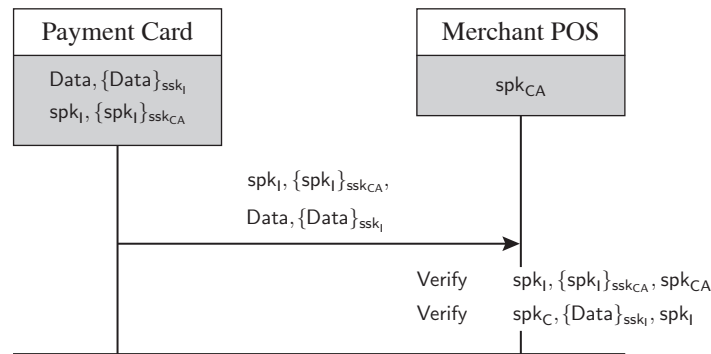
Payment Card

$\mathsf{Data}, \{\mathsf{Data}\}_{\mathsf{ssk_I}}$

$\mathsf{spk_I}, \{\mathsf{spk_I}\}_{\mathsf{ssk_{CA}}}$

Merchant POS

$\mathsf{spk_{CA}}$

$\mathsf{spk_I}, \{\mathsf{spk_I}\}_{\mathsf{ssk_{CA}}},$

$\mathsf{Data}, \{\mathsf{Data}\}_{\mathsf{ssk_I}}$

Verify $\mathsf{spk_I}, \{\mathsf{spk_I}\}_{\mathsf{ssk_{CA}}}, \mathsf{spk_{CA}}$

Verify $\mathsf{spk_C}, \{\mathsf{Data}\}_{\mathsf{ssk_I}}, \mathsf{spk_I}$